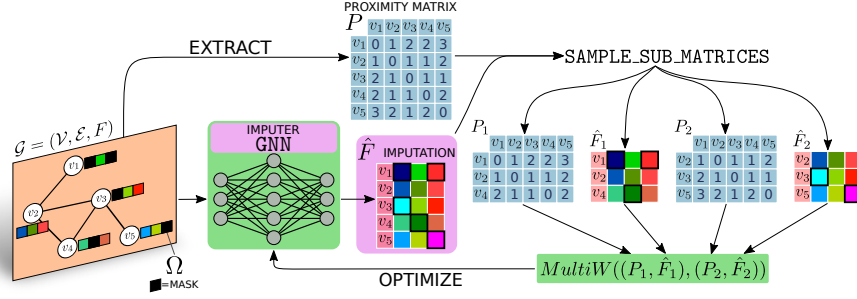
PROXIMITY MATRIX

$P$

|  | $v_1$ | $v_2$ | $v_3$ | $v_4$ | $v_5$ |
|---|---|---|---|---|---|
| $v_1$ | 0 | 1 | 2 | 2 | 3 |
| $v_2$ | 1 | 0 | 1 | 1 | 2 |
| $v_3$ | 2 | 1 | 0 | 1 | 1 |
| $v_4$ | 2 | 1 | 1 | 0 | 2 |
| $v_5$ | 3 | 2 | 1 | 2 | 0 |

EXTRACT

SAMPLE_SUB_MATRICES

$\mathcal{G} = (\mathcal{V}, \mathcal{E}, F)$

$v_1$ $v_2$ $v_3$ $v_4$ $v_5$

IMPUTER
GNN

$\hat{F}$ IMPUTATION

$v_1$ $v_2$ $v_3$ $v_4$ $v_5$

$P_1$

|  | $v_1$ | $v_2$ | $v_3$ | $v_4$ | $v_5$ |
|---|---|---|---|---|---|
| $v_1$ | 0 | 1 | 2 | 2 | 3 |
| $v_2$ | 1 | 0 | 1 | 1 | 2 |
| $v_4$ | 2 | 1 | 1 | 0 | 2 |

$\hat{F}_1$

$v_1$ $v_2$ $v_4$

$P_2$

|  | $v_1$ | $v_2$ | $v_3$ | $v_4$ | $v_5$ |
|---|---|---|---|---|---|
| $v_2$ | 1 | 0 | 1 | 1 | 2 |
| $v_3$ | 2 | 1 | 0 | 1 | 1 |
| $v_5$ | 3 | 2 | 1 | 2 | 0 |

$\hat{F}_2$

$v_2$ $v_3$ $v_5$

$\Omega$

=MASK

OPTIMIZE

$MultiW((P_1, \hat{F}_1), (P_2, \hat{F}_2))$